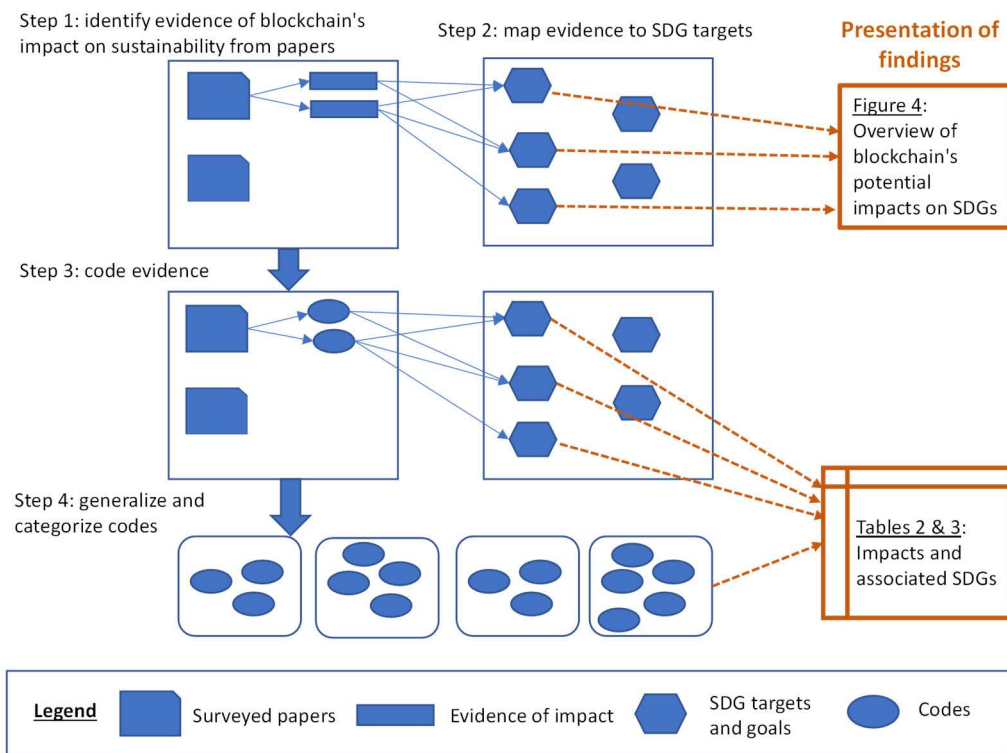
Step 1: identify evidence of blockchain's impact on sustainability from papers

Step 2: map evidence to SDG targets

Presentation of findings

Figure 4: Overview of blockchain's potential impacts on SDGs

Step 3: code evidence

Step 4: generalize and categorize codes

Tables 2 & 3: Impacts and associated SDGs

Legend

Surveyed papers

Evidence of impact

SDG targets and goals

Codes